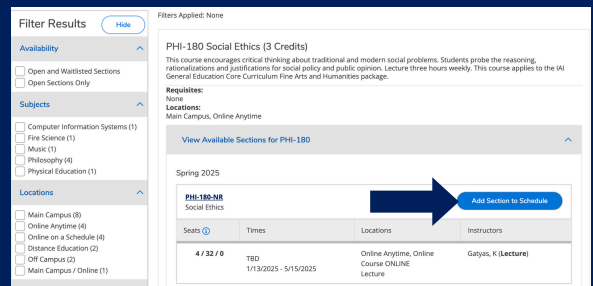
Filter Results
Hide

Availability
Open and Waitlisted Sections
Open Sections Only

Subjects
Computer Information Systems (1)
Fire Science (1)
Music (1)
Philosophy (4)
Physical Education (1)

Locations
Main Campus (8)
Online Anytime (4)
Online on a Schedule (4)
Distance Education (2)
Off Campus (2)
Main Campus / Online (1)

Filters Applied: None

PHI-180 Social Ethics (3 Credits)

This course encourages critical thinking about traditional and modern social problems. Students probe the reasoning, rationalizations and justifications for social policy and public opinion. Lecture three hours weekly. This course applies to the IAI General Education Core Curriculum Fine Arts and Humanities package.

Requisites:
None
Locations:
Main Campus, Online Anytime

View Available Sections for PHI-180

Spring 2025

PHI-180-NR
Social Ethics

Add Section to Schedule

| Seats | Times | Locations | Instructors |
|---|---|---|---|
| 4 / 32 / 0 | TBD 1/13/2025 - 5/15/2025 | Online Anytime, Online Course ONLINE Lecture | Gatyas, K (Lecture) |